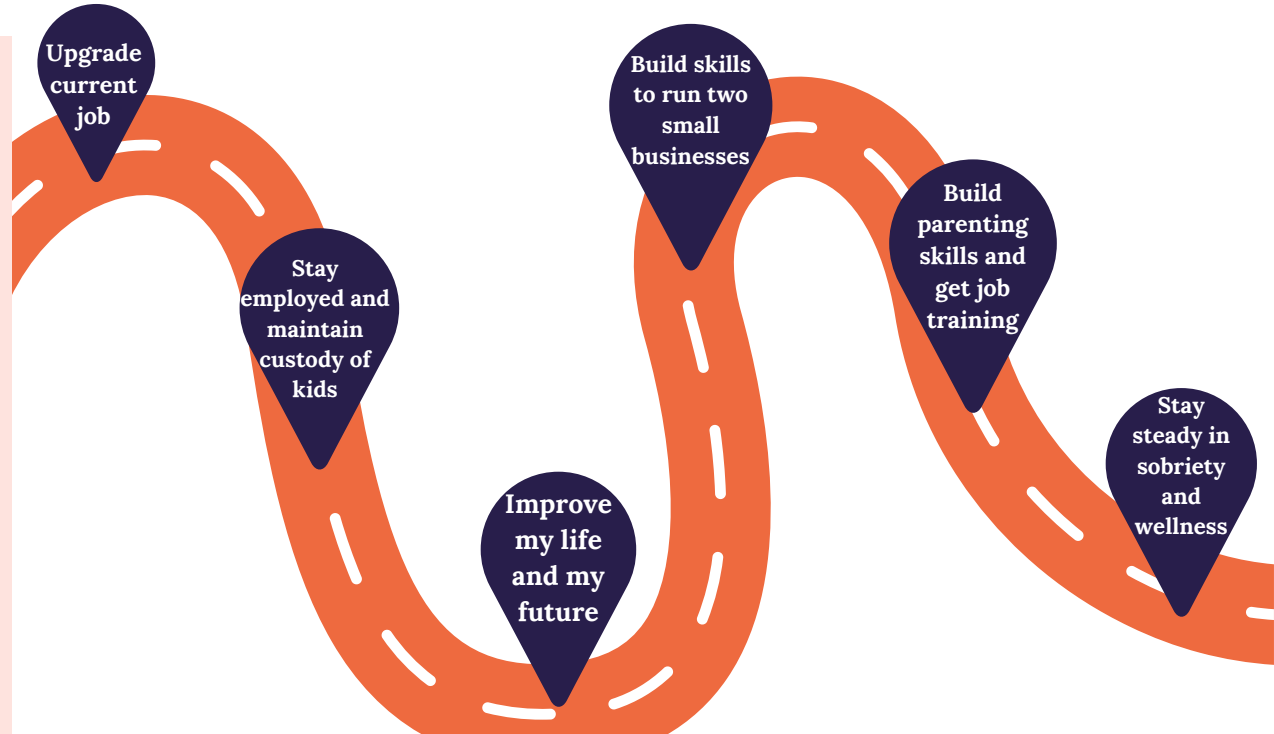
Upgrade current job

Stay employed and maintain custody of kids

Improve my life and my future

Build skills to run two small businesses

Build parenting skills and get job training

Stay steady in sobriety and wellness